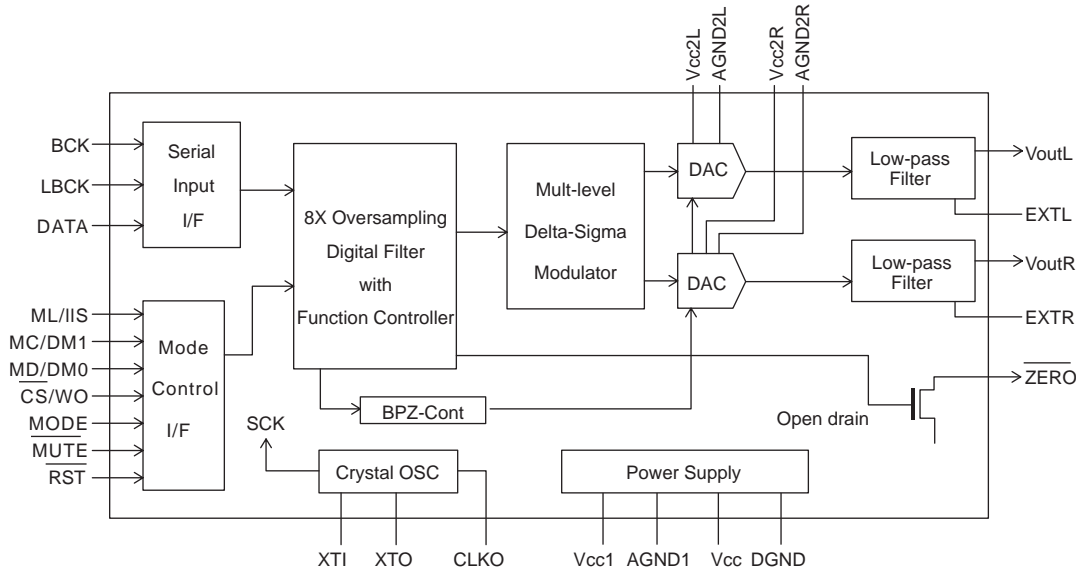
Vcc2L AGND2L Vcc2R AGND2R

BCK
LBCK
DATA

Serial Input I/F

8X Oversampling Digital Filter with Function Controller

Mult-level Delta-Sigma Modulator

DAC
DAC

Low-pass Filter
Low-pass Filter

VoutL
EXTL
VoutR
EXTR

ML/IIS
MC/DM1
MD/DM0
$\overline{CS}$/WO
$\overline{MODE}$
$\overline{MUTE}$
$\overline{RST}$

Mode Control I/F

BPZ-Cont

$\overline{ZERO}$
Open drain

SCK

Crystal OSC

Power Supply

XTI XTO CLKO Vcc1 AGND1 Vcc DGND